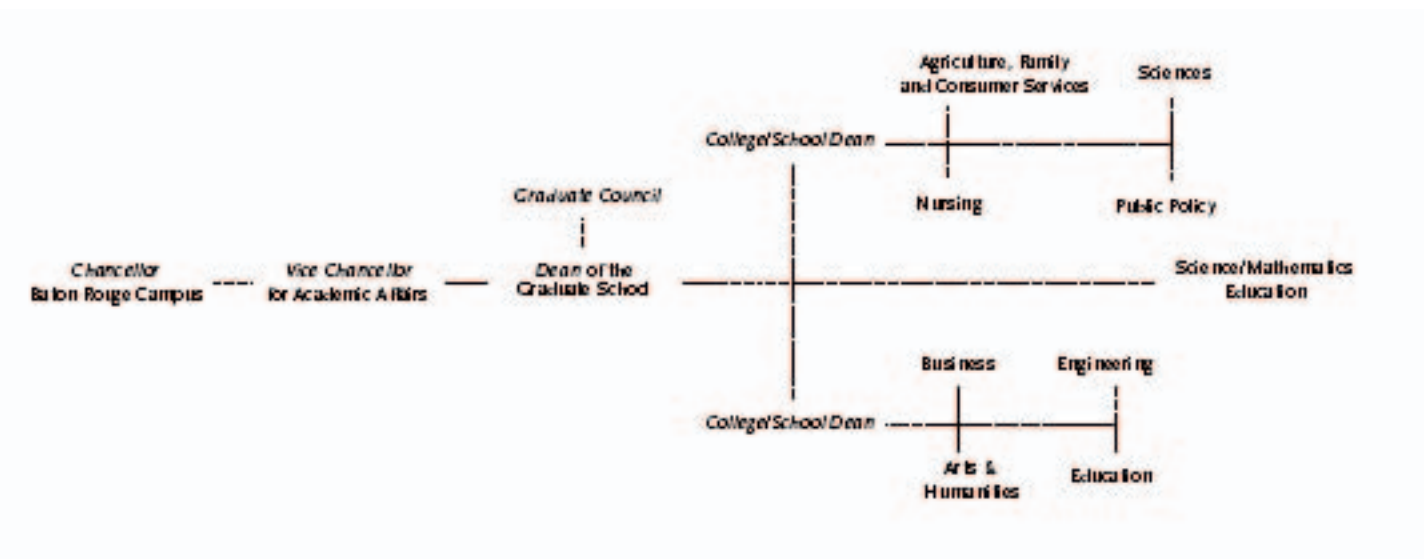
Agriculture, Family and Consumer Services

Sciences

College/School Dean

Nursing

Public Policy

Graduate Council

Chancellor Baton Rouge Campus

Vice Chancellor for Academic Affairs

Dean of the Graduate School

Science/Mathematics Education

Business

Engineering

College/School Dean

Arts & Humanities

Education